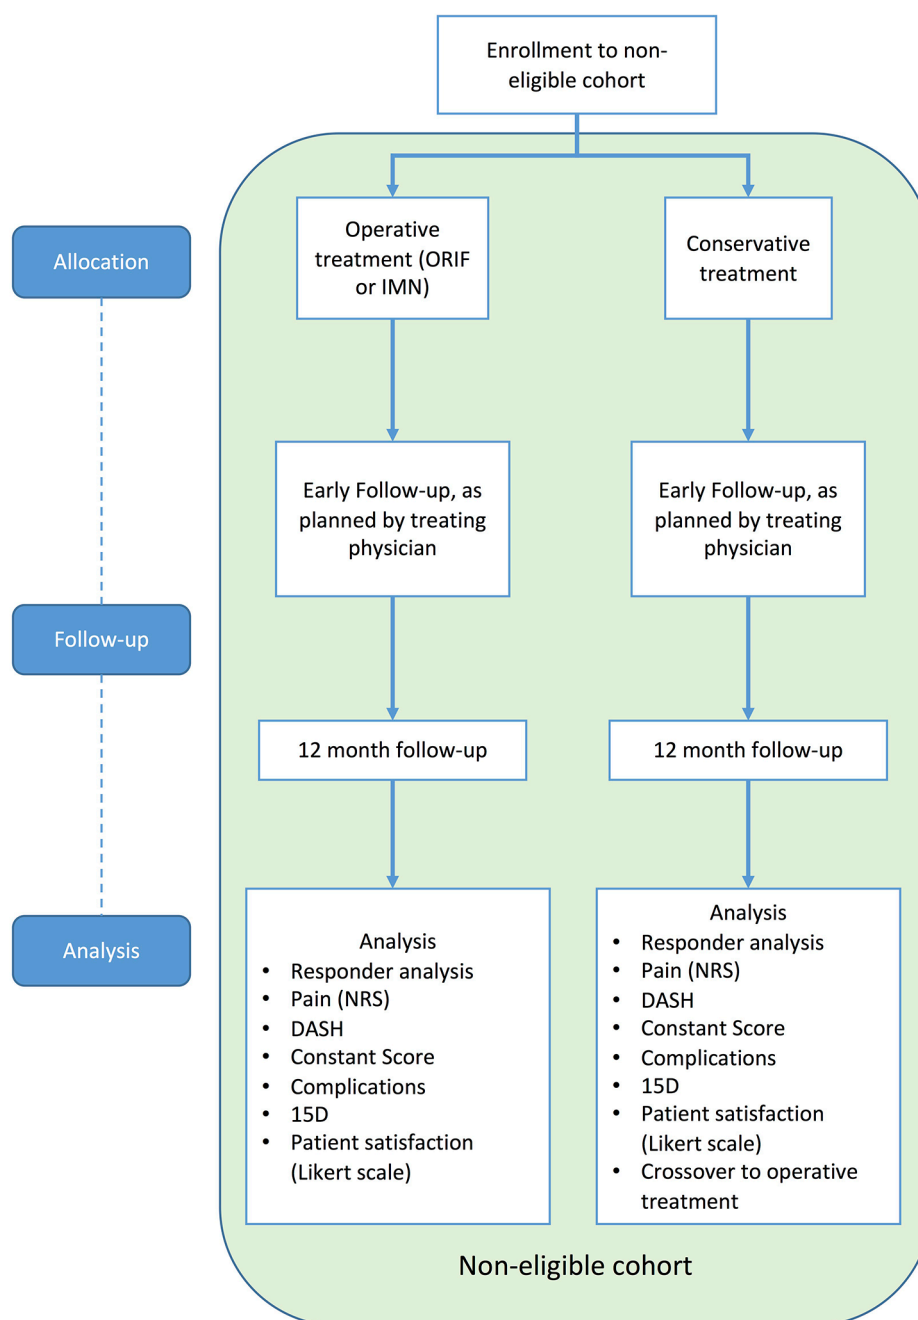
Enrollment to non-eligible cohort

Allocation

Operative treatment (ORIF or IMN)

Conservative treatment

Early Follow-up, as planned by treating physician

Early Follow-up, as planned by treating physician

Follow-up

12 month follow-up

12 month follow-up

Analysis

Analysis
- Responder analysis
- Pain (NRS)
- DASH
- Constant Score
- Complications
- 15D
- Patient satisfaction (Likert scale)

Analysis
- Responder analysis
- Pain (NRS)
- DASH
- Constant Score
- Complications
- 15D
- Patient satisfaction (Likert scale)
- Crossover to operative treatment

Non-eligible cohort